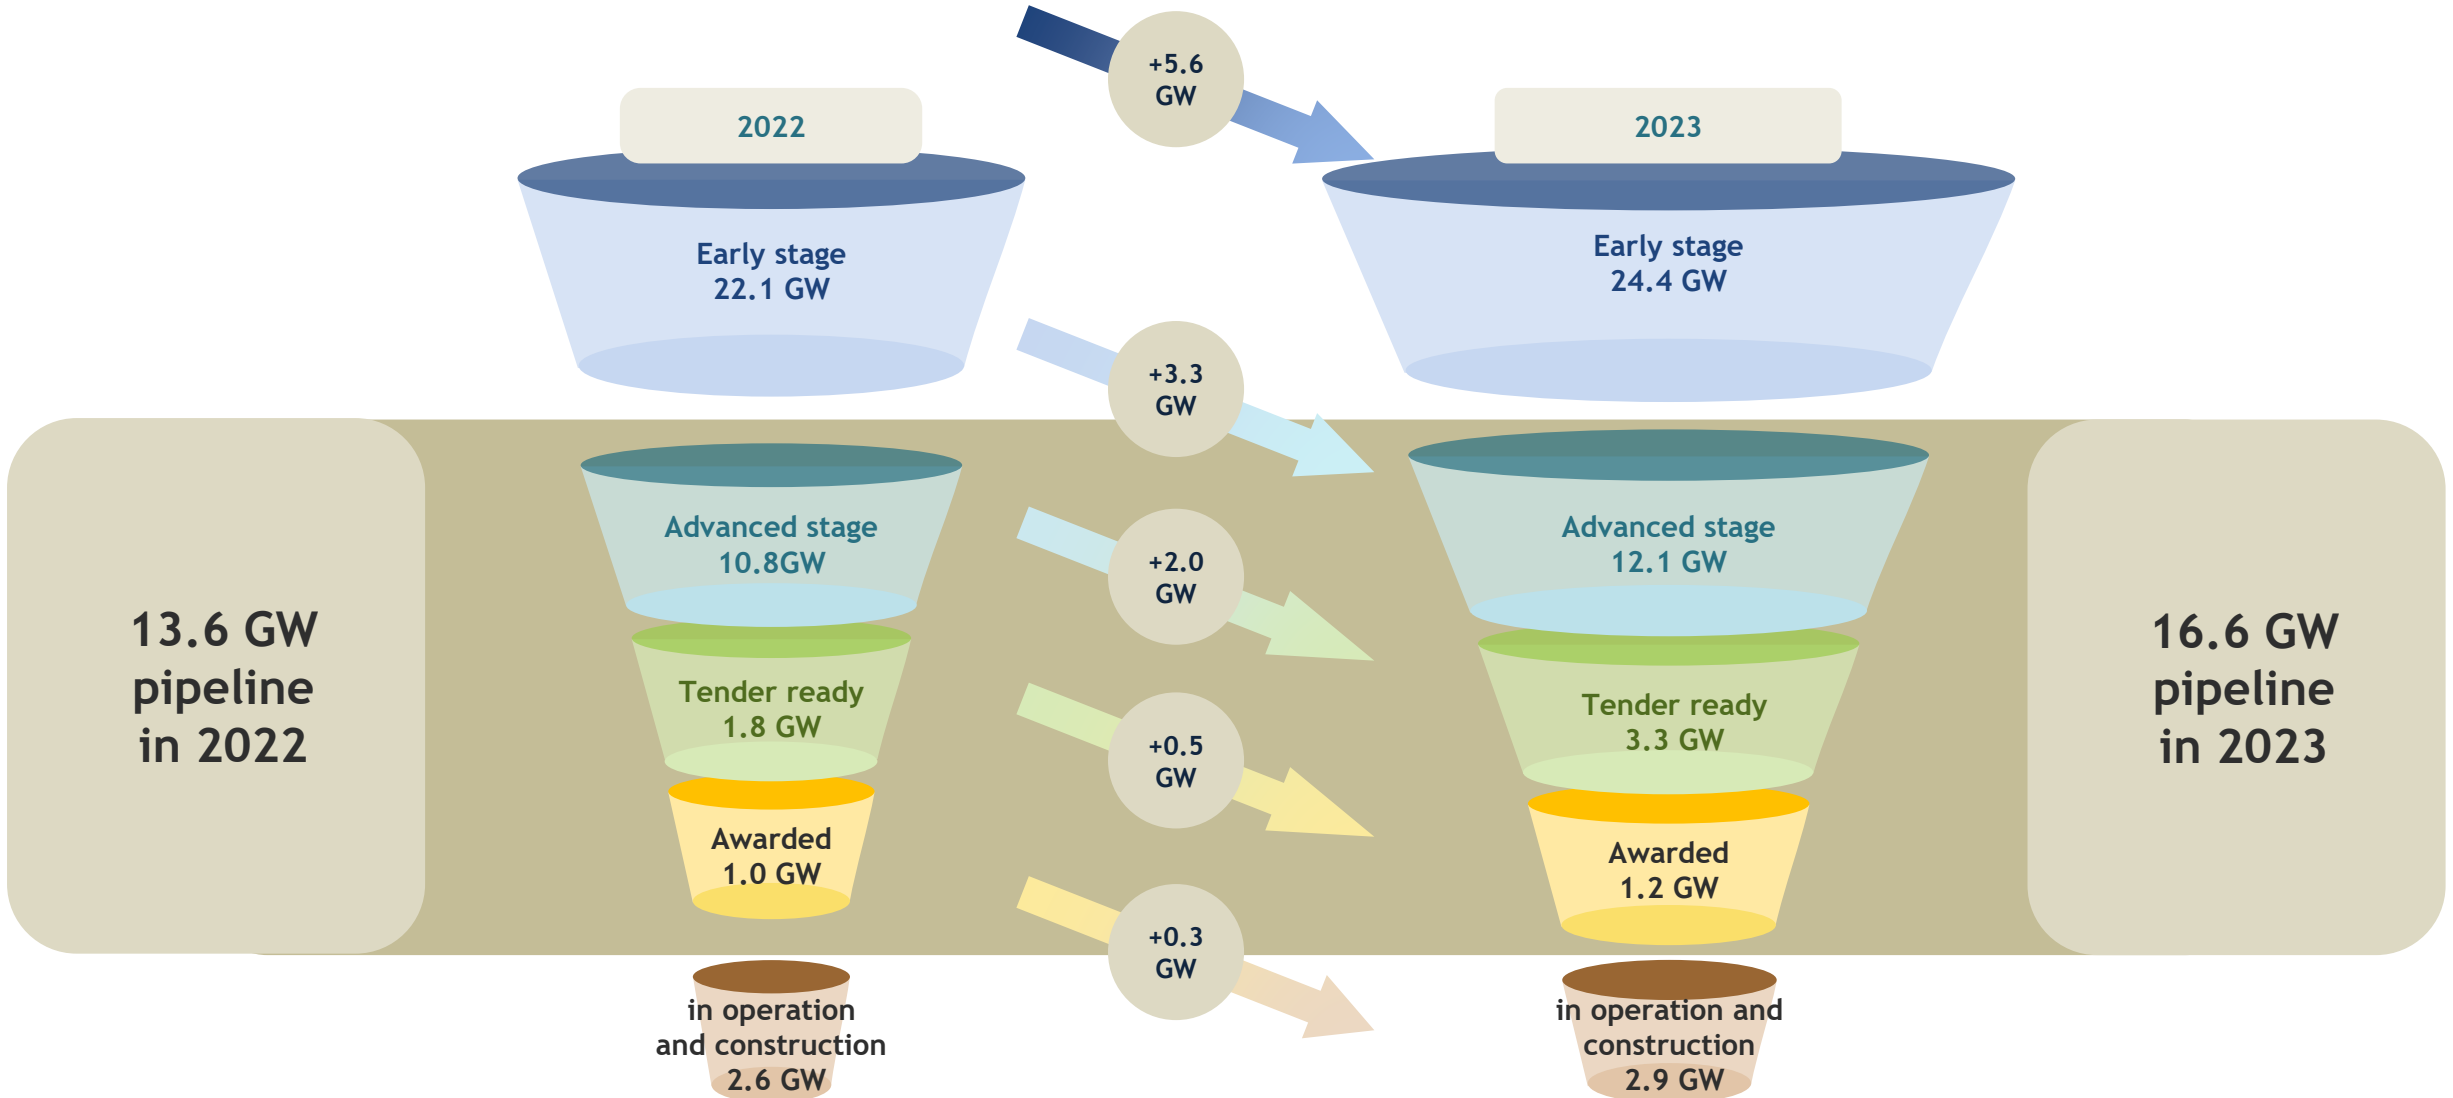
2022

Early stage
22.1 GW

+5.6
GW

2023

Early stage
24.4 GW

+3.3
GW

13.6 GW
pipeline
in 2022

Advanced stage
10.8GW

+2.0
GW

Advanced stage
12.1 GW

16.6 GW
pipeline
in 2023

Tender ready
1.8 GW

+0.5
GW

Tender ready
3.3 GW

Awarded
1.0 GW

Awarded
1.2 GW

+0.3
GW

in operation
and construction
2.6 GW

in operation and
construction
2.9 GW